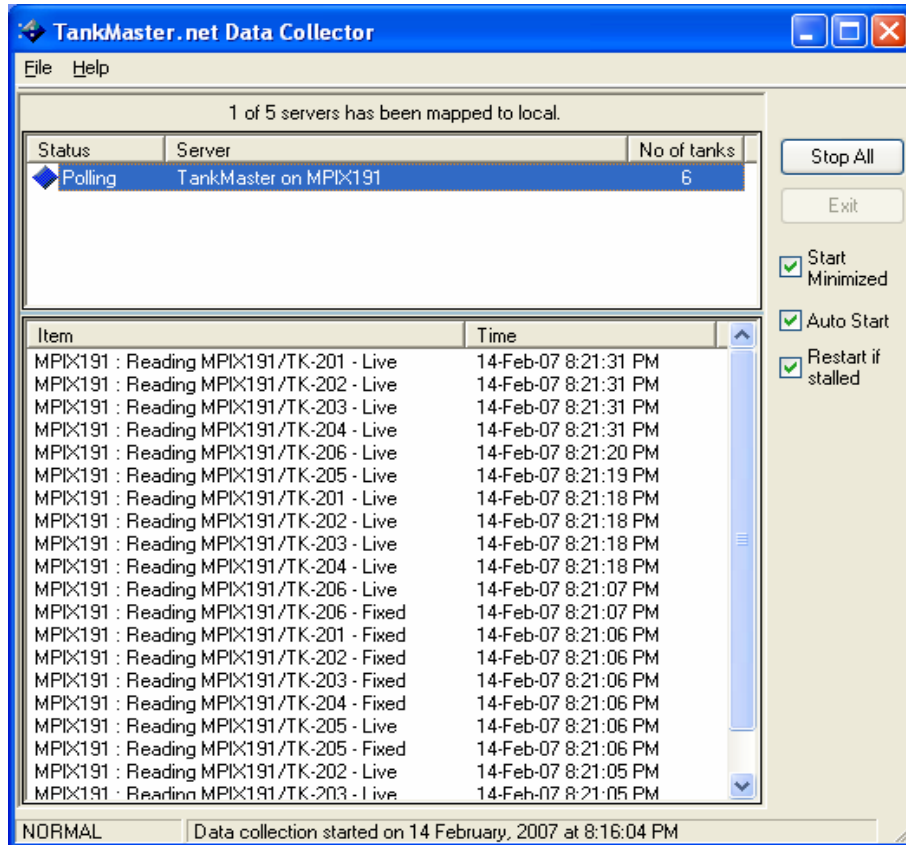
TankMaster.net Data Collector

File Help

1 of 5 servers has been mapped to local.

| Status | Server | No of tanks |
|---|---|---|
| Polling | TankMaster on MPIX191 | 6 |

Stop All

Exit

Start Minimized

Auto Start

Restart if stalled

| Item | Time |
|---|---|
| MPIX191 : Reading MPIX191/TK-201 - Live | 14-Feb-07 8:21:31 PM |
| MPIX191 : Reading MPIX191/TK-202 - Live | 14-Feb-07 8:21:31 PM |
| MPIX191 : Reading MPIX191/TK-203 - Live | 14-Feb-07 8:21:31 PM |
| MPIX191 : Reading MPIX191/TK-204 - Live | 14-Feb-07 8:21:31 PM |
| MPIX191 : Reading MPIX191/TK-206 - Live | 14-Feb-07 8:21:20 PM |
| MPIX191 : Reading MPIX191/TK-205 - Live | 14-Feb-07 8:21:19 PM |
| MPIX191 : Reading MPIX191/TK-201 - Live | 14-Feb-07 8:21:18 PM |
| MPIX191 : Reading MPIX191/TK-202 - Live | 14-Feb-07 8:21:18 PM |
| MPIX191 : Reading MPIX191/TK-203 - Live | 14-Feb-07 8:21:18 PM |
| MPIX191 : Reading MPIX191/TK-204 - Live | 14-Feb-07 8:21:18 PM |
| MPIX191 : Reading MPIX191/TK-206 - Live | 14-Feb-07 8:21:07 PM |
| MPIX191 : Reading MPIX191/TK-206 - Fixed | 14-Feb-07 8:21:07 PM |
| MPIX191 : Reading MPIX191/TK-201 - Fixed | 14-Feb-07 8:21:06 PM |
| MPIX191 : Reading MPIX191/TK-202 - Fixed | 14-Feb-07 8:21:06 PM |
| MPIX191 : Reading MPIX191/TK-203 - Fixed | 14-Feb-07 8:21:06 PM |
| MPIX191 : Reading MPIX191/TK-204 - Fixed | 14-Feb-07 8:21:06 PM |
| MPIX191 : Reading MPIX191/TK-205 - Live | 14-Feb-07 8:21:06 PM |
| MPIX191 : Reading MPIX191/TK-205 - Fixed | 14-Feb-07 8:21:06 PM |
| MPIX191 : Reading MPIX191/TK-202 - Live | 14-Feb-07 8:21:05 PM |
| MPIX191 : Reading MPIX191/TK-203 - Live | 14-Feb-07 8:21:05 PM |

NORMAL | Data collection started on 14 February, 2007 at 8:16:04 PM